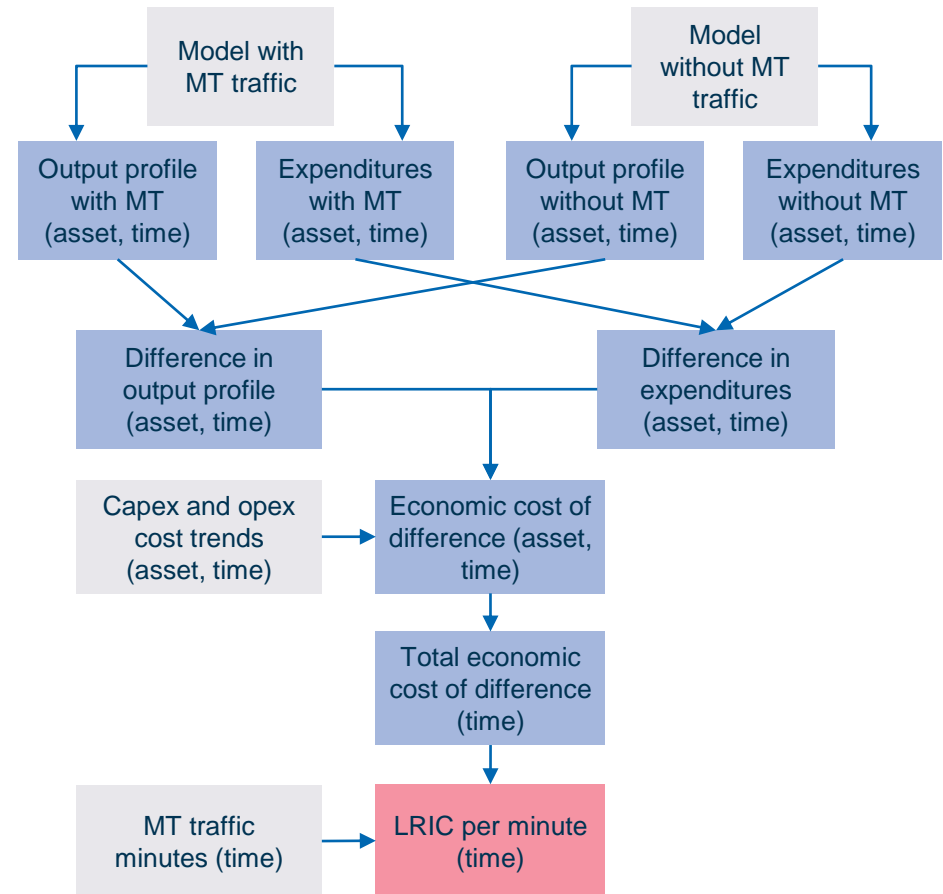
Model with MT traffic

Model without MT traffic

Output profile with MT (asset, time)

Expenditures with MT (asset, time)

Output profile without MT (asset, time)

Expenditures without MT (asset, time)

Difference in output profile (asset, time)

Difference in expenditures (asset, time)

Capex and opex cost trends (asset, time)

Economic cost of difference (asset, time)

Total economic cost of difference (time)

MT traffic minutes (time)

LRIC per minute (time)